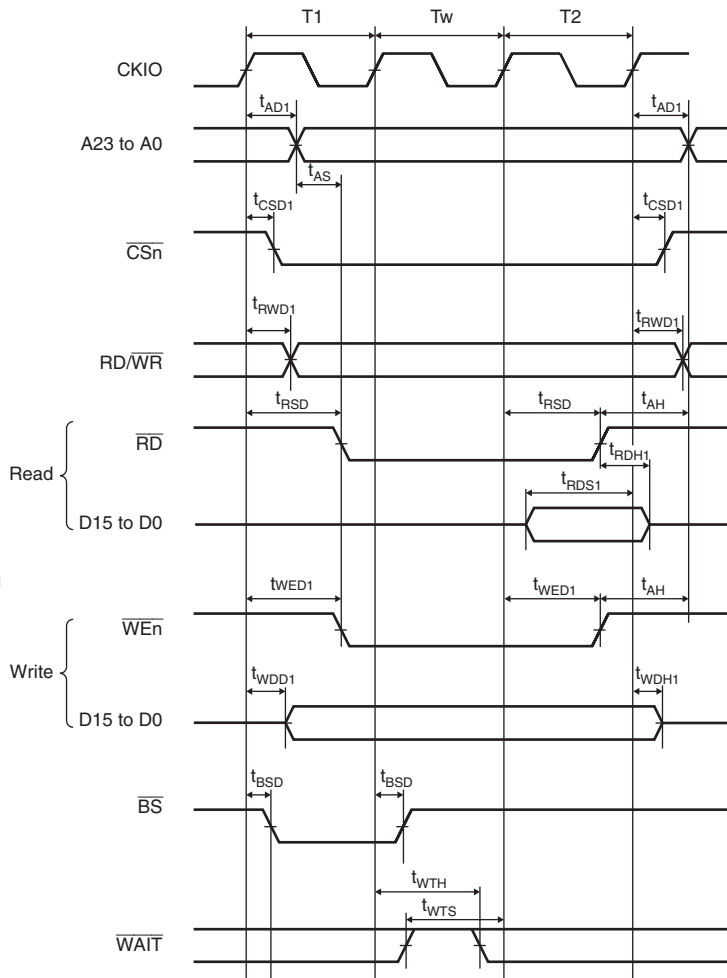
T1 Tw T2

CKIO

$t_{AD1}$ $t_{AD1}$

A23 to A0

$t_{AS}$

$t_{CSD1}$ $t_{CSD1}$

$\overline{CSn}$

$t_{RWD1}$ $t_{RWD1}$

RD/$\overline{WR}$

$t_{RSD}$ $t_{RSD}$ $t_{AH}$

$\overline{RD}$

$t_{RDH1}$

Read

$t_{RDS1}$

D15 to D0

$t_{WED1}$ $t_{WED1}$ $t_{AH}$

$\overline{WEn}$

Write

$t_{WDD1}$ $t_{WDH1}$

D15 to D0

$t_{BSD}$ $t_{BSD}$

$\overline{BS}$

$t_{WTH}$

$t_{WTS}$

$\overline{WAIT}$